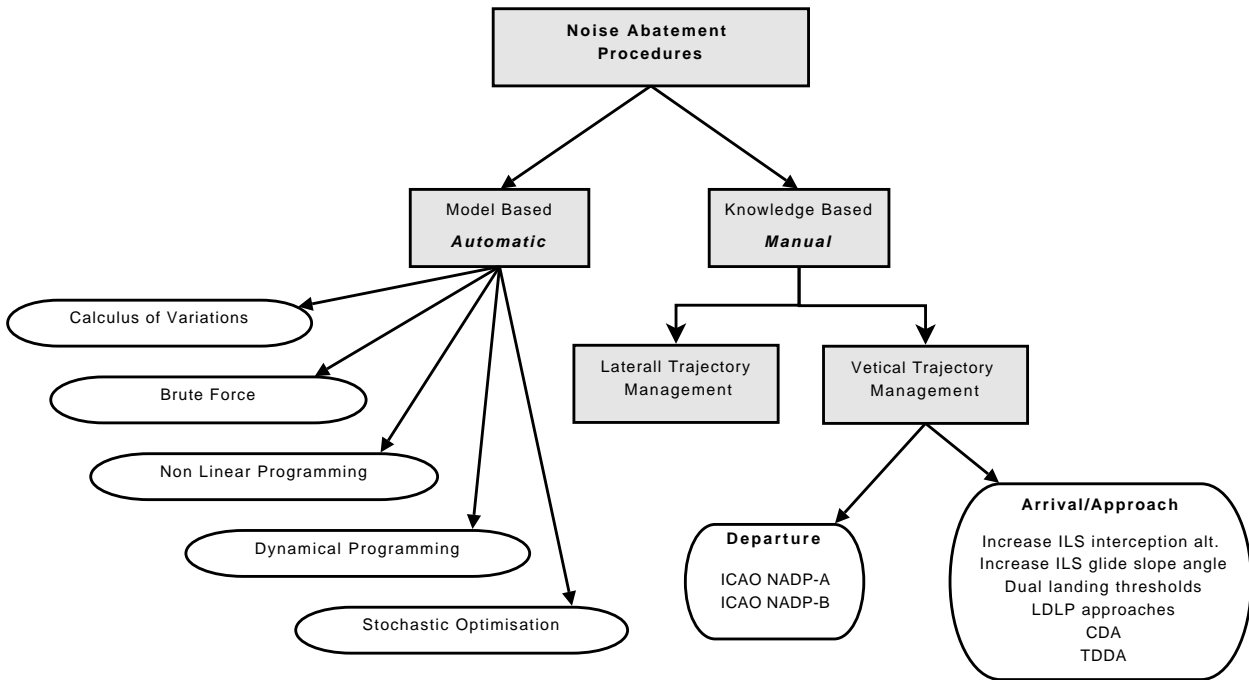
Noise Abatement Procedures

Model Based
Automatic

Knowledge Based
Manual

Calculus of Variations

Brute Force

Non Linear Programming

Dynamical Programming

Stochastic Optimisation

Laterall Trajectory Management

Vetical Trajectory Management

Departure

ICAO NADP-A
ICAO NADP-B

Arrival/Approach

Increase ILS interception alt.
Increase ILS glide slope angle
Dual landing thresholds
LDLP approaches
CDA
TDDA